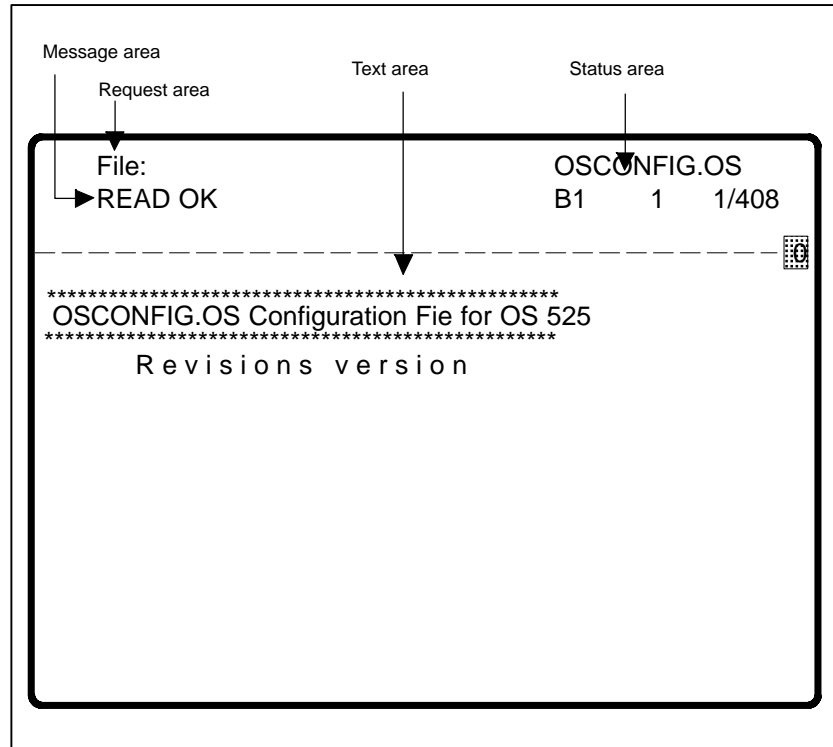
Message area

Request area

Text area

Status area

File:

OSCONFIG.OS

READ OK

B1 1 1/408

0

*************************************************

OSCONFIG.OS Configuration Fie for OS 525

*************************************************

Revisions version